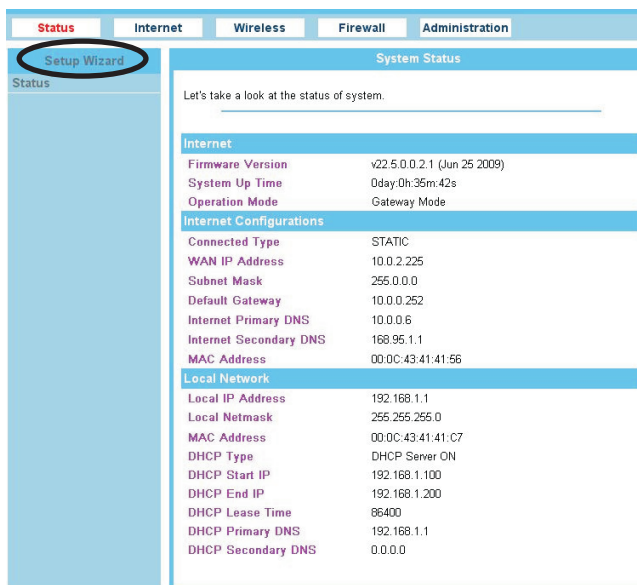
Status | Internet | Wireless | Firewall | Administration

Setup Wizard
Status

System Status

Let's take a look at the status of system.

Internet

| | |
|---|---|
| Firmware Version | v22.5.0.0.2.1 (Jun 25 2009) |
| System Up Time | 0day:0h:35m:42s |
| Operation Mode | Gateway Mode |

Internet Configurations

| | |
|---|---|
| Connected Type | STATIC |
| WAN IP Address | 10.0.2.225 |
| Subnet Mask | 255.0.0.0 |
| Default Gateway | 10.0.0.252 |
| Internet Primary DNS | 10.0.0.6 |
| Internet Secondary DNS | 168.95.1.1 |
| MAC Address | 00:0C:43:41:41:56 |

Local Network

| | |
|---|---|
| Local IP Address | 192.168.1.1 |
| Local Netmask | 255.255.255.0 |
| MAC Address | 00:0C:43:41:41:C7 |
| DHCP Type | DHCP Server ON |
| DHCP Start IP | 192.168.1.100 |
| DHCP End IP | 192.168.1.200 |
| DHCP Lease Time | 86400 |
| DHCP Primary DNS | 192.168.1.1 |
| DHCP Secondary DNS | 0.0.0.0 |